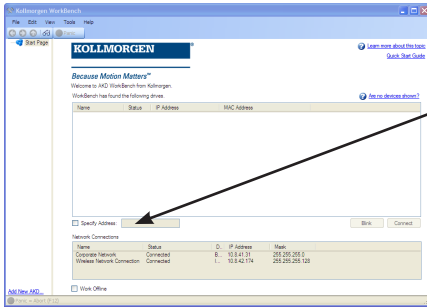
Kollmorgen WorkBench

File Edit View Tools Help

Start Page

KOLLMORGEN

Learn more about this topic

Quick Start Guide

Because Motion Matters™

Welcome to AKD WorkBench from Kollmorgen.

WorkBench has found the following drives.

Are no devices shown?

| Name | Status | IP Address | MAC Address |
|---|---|---|---|

Specify Address:

Blink

Connect

Network Connections

| Name | Status | D... | IP Address | Mask |
|---|---|---|---|---|
| Corporate Network | Connected | B... | 10.8.41.31 | 255.255.255.0 |
| Wireless Network Connection | Connected | I... | 10.8.42.174 | 255.255.255.128 |

Work Offline

Add New AKD...

Press + Alert (F12)